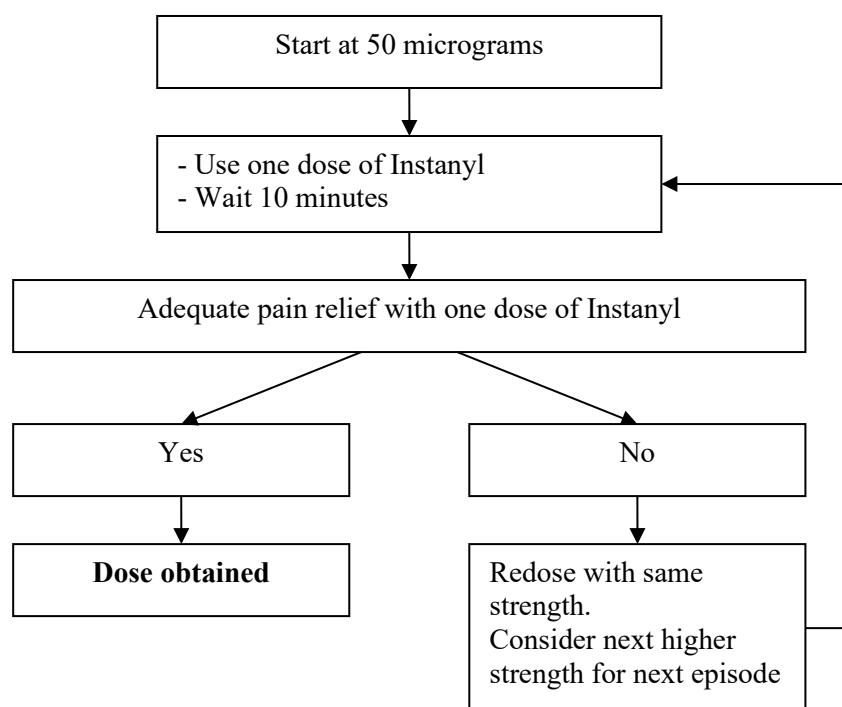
Start at 50 micrograms

- Use one dose of Instanyl
- Wait 10 minutes

Adequate pain relief with one dose of Instanyl

Yes

No

**Dose obtained**

Redose with same strength.
Consider next higher strength for next episode